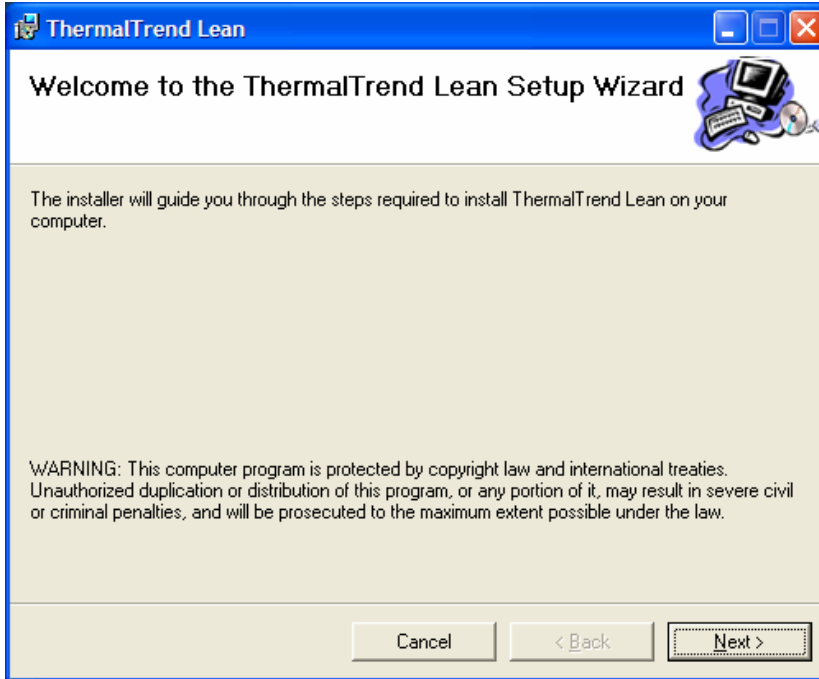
ThermalTrend Lean

Welcome to the ThermalTrend Lean Setup Wizard

The installer will guide you through the steps required to install ThermalTrend Lean on your computer.

WARNING: This computer program is protected by copyright law and international treaties. Unauthorized duplication or distribution of this program, or any portion of it, may result in severe civil or criminal penalties, and will be prosecuted to the maximum extent possible under the law.

Cancel
< Back
Next >